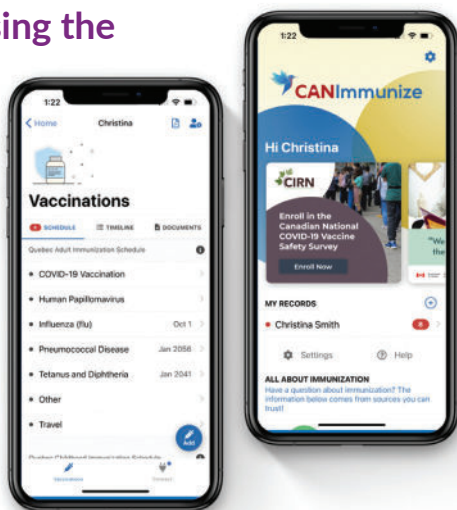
sing the

1:22

< Home Christina

Vaccinations

SCHEDULE TIMELINE DOCUMENTS

Quebec Adult Immunization Schedule

• COVID-19 Vaccination

• Human Papillomavirus

• Influenza (flu) Oct 1

• Pneumococcal Disease Jan 2058

• Tetanus and Diphtheria Jan 2041

• Other

• Travel

Add

Quebec Childhood Immunization Schedule

Vaccinations

1:22

CANImmunize

Hi Christina

CIRN

Enroll in the Canadian National COVID-19 Vaccine Safety Survey

Enroll Now

"We the

MY RECORDS

• Christina Smith 6

Settings Help

ALL ABOUT IMMUNIZATION

Have a question about immunization? The information below comes from sources you can trust!